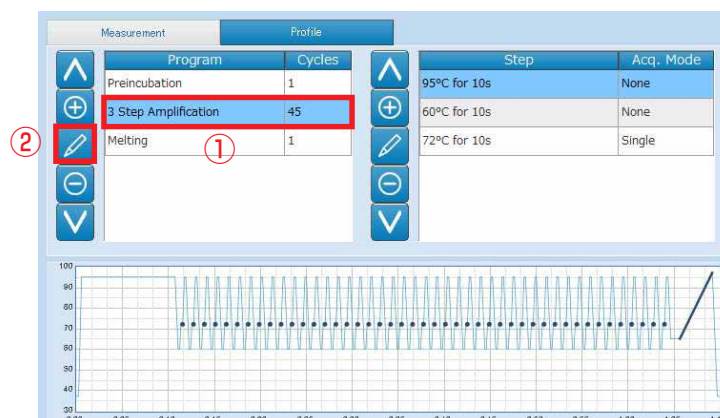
Measurement | Profile

| Program | Cycles |
|---|---|
| Preincubation | 1 |
| 3 Step Amplification | 45 |
| Melting | 1 |

②

①

| Step | Acq. Mode |
|---|---|
| 95°C for 10s | None |
| 60°C for 10s | None |
| 72°C for 10s | Single |

100
90
80
70
60
50
40
30